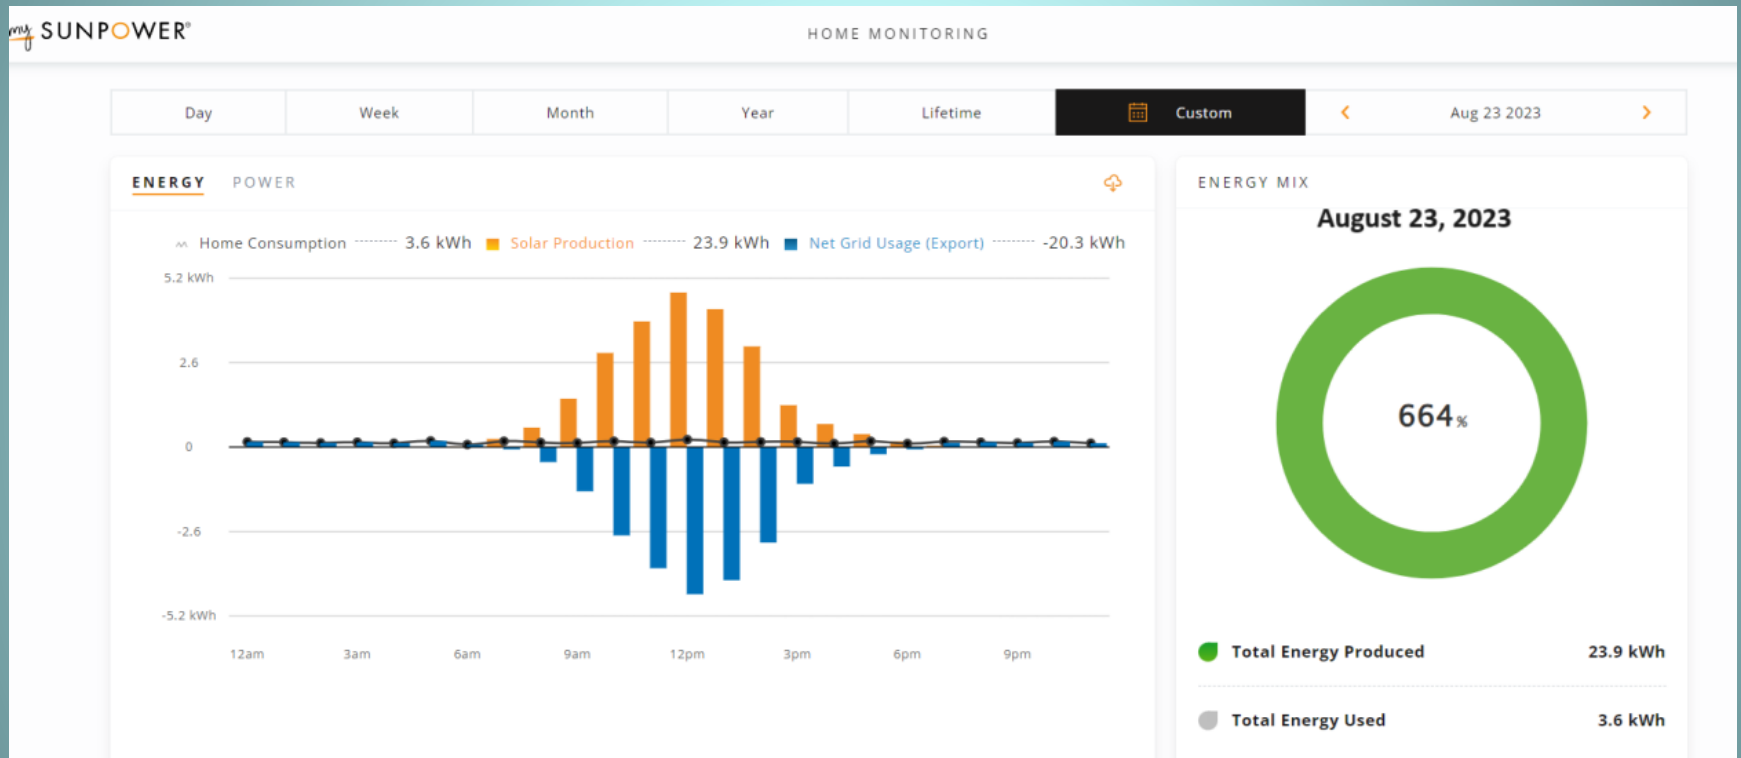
my SUNPOWER®

HOME MONITORING

Day | Week | Month | Year | Lifetime | Custom | Aug 23 2023

ENERGY POWER

Home Consumption 3.6 kWh Solar Production 23.9 kWh Net Grid Usage (Export) -20.3 kWh

5.2 kWh
2.6
0
-2.6
-5.2 kWh

12am 3am 6am 9am 12pm 3pm 6pm 9pm

ENERGY MIX

August 23, 2023

664%

Total Energy Produced 23.9 kWh

Total Energy Used 3.6 kWh